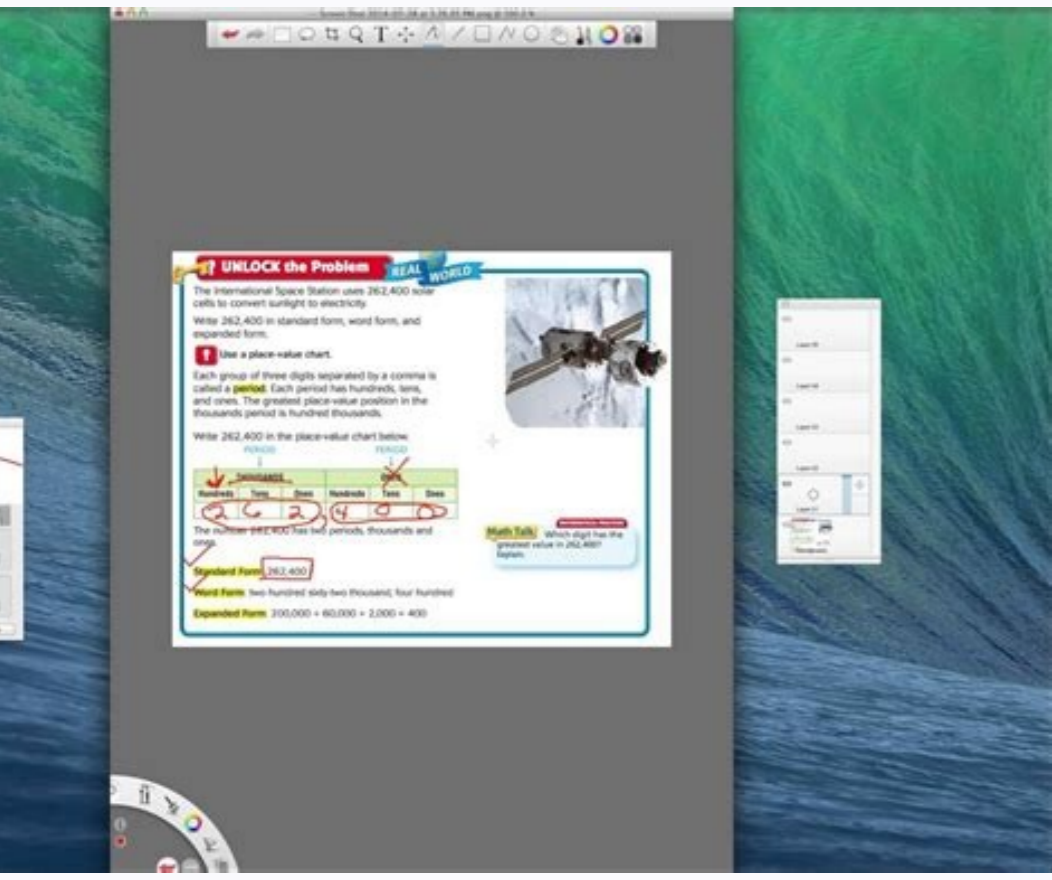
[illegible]

UNLOCK the Problem REAL WORLD

The International Space Station uses 262,400 solar cells to convert sunlight to electricity.

Write 262,400 in standard form, word form, and expanded form.

Use a place-value chart.

Each group of three digits separated by a comma is called a period. Each period has hundreds, tens, and ones. The greatest place-value position in the thousands period is hundred thousands.

Write 262,400 in the place-value chart below.

PERIOD PERIOD

| Thousands | | | Ones | | |
|---|---|---|---|---|---|
| Hundreds | Tens | Ones | Hundreds | Tens | Ones |
| 2 | 6 | 2 | 4 | 0 | 0 |

The number 262,400 has two periods, thousands and ones.

Standard Form: 262,400

Word Form: two hundred sixty-two thousand, four hundred

Expanded Form: 200,000 + 60,000 + 2,000 + 400

Math Talk Which digit has the greatest value in 262,400? Explain.